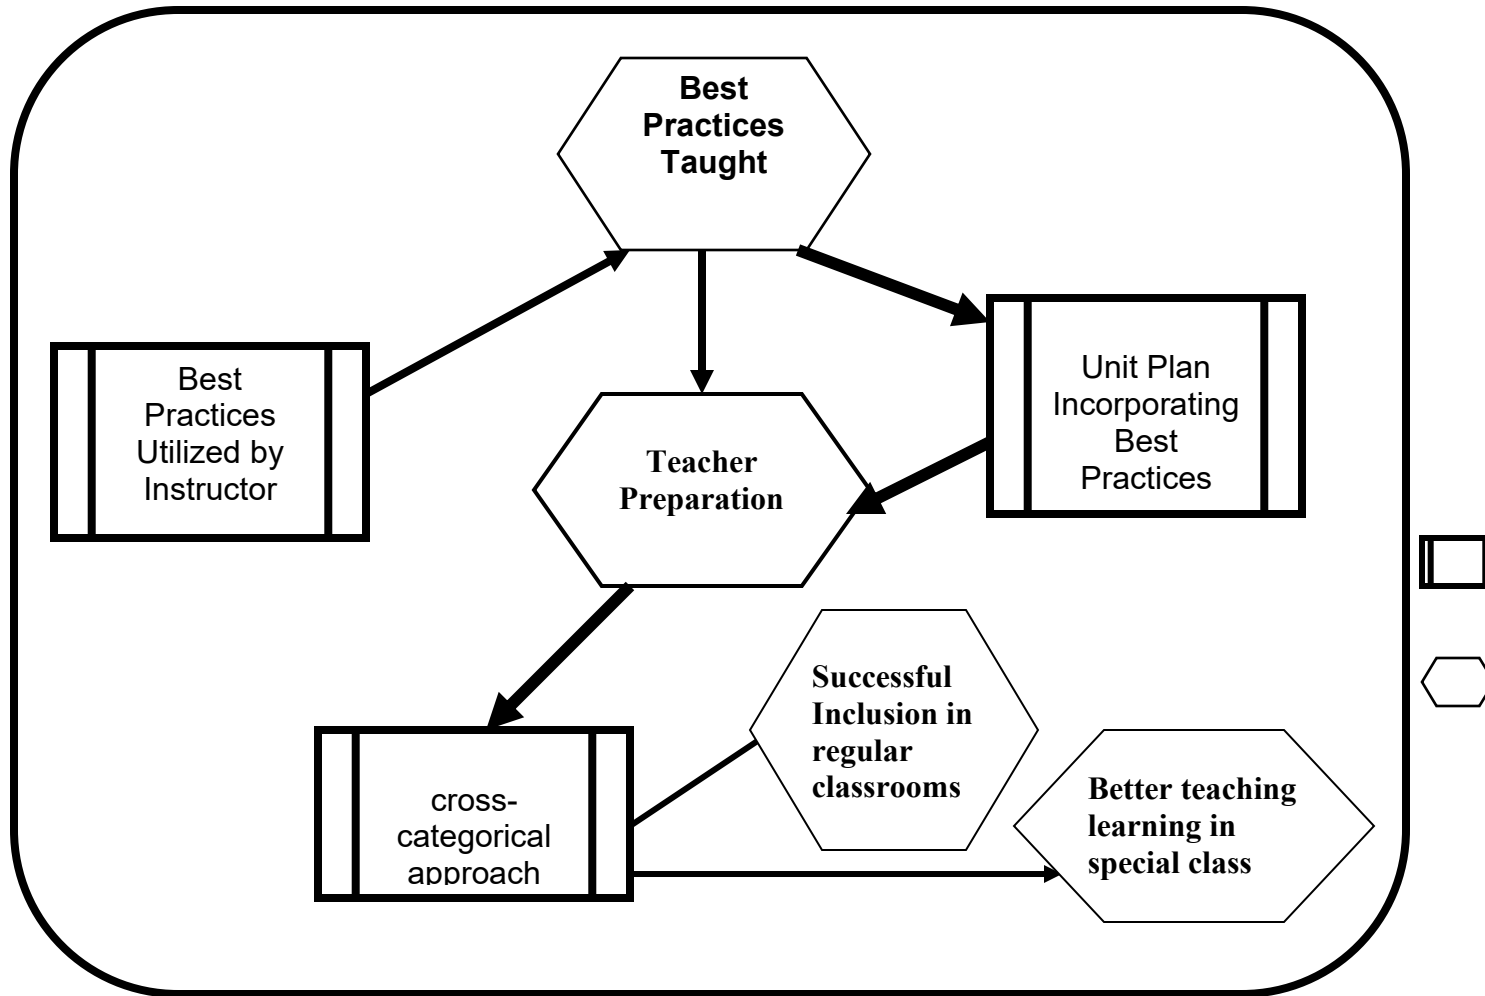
Best Practices Taught

Best Practices Utilized by Instructor

Teacher Preparation

Unit Plan Incorporating Best Practices

cross-categorical approach

Successful Inclusion in regular classrooms

Better teaching learning in special class